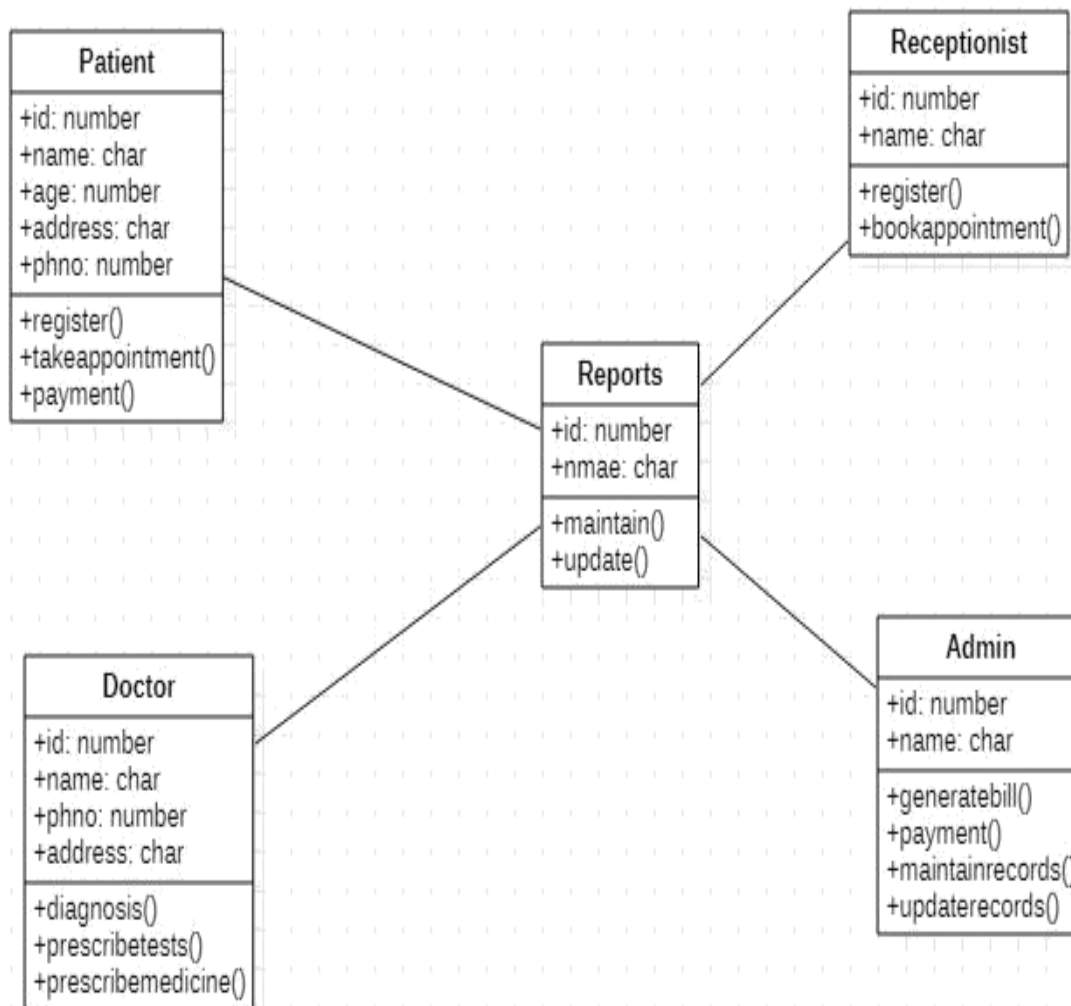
Patient

+id: number
+name: char
+age: number
+address: char
+phno: number

+register()
+takeappointment()
+payment()

Receptionist

+id: number
+name: char

+register()
+bookappointment()

Reports

+id: number
+nmae: char

+maintain()
+update()

Doctor

+id: number
+name: char
+phno: number
+address: char

+diagnosis()
+prescribetests()
+prescribemedicine()

Admin

+id: number
+name: char

+generatebill()
+payment()
+maintainrecords()
+updaterecords()